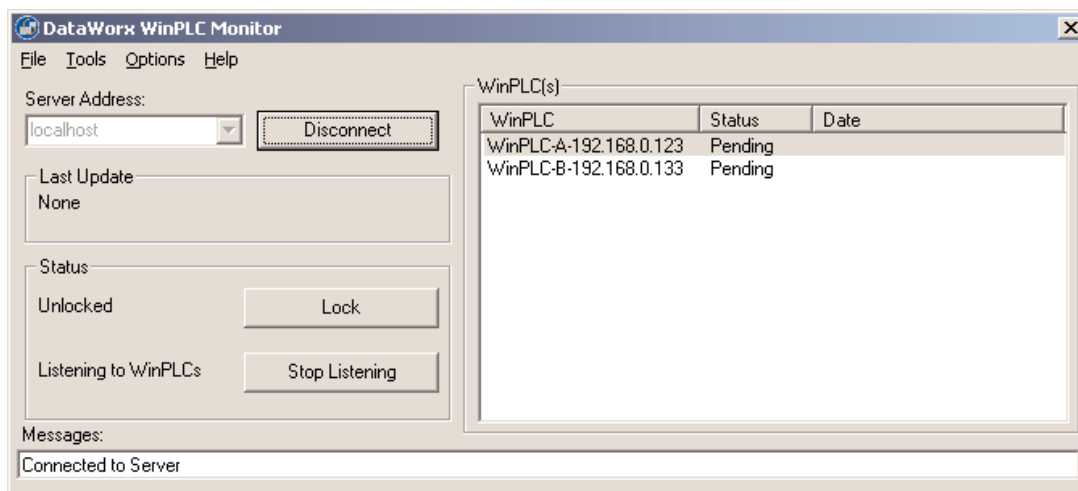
DataWorx WinPLC Monitor

File Tools Options Help

Server Address:

localhost

Disconnect

Last Update

None

Status

Unlocked

Lock

Listening to WinPLCs

Stop Listening

WinPLC(s)

| WinPLC | Status | Date |
|---|---|---|
| WinPLC-A-192.168.0.123 | Pending | |
| WinPLC-B-192.168.0.133 | Pending | |

Messages:

Connected to Server